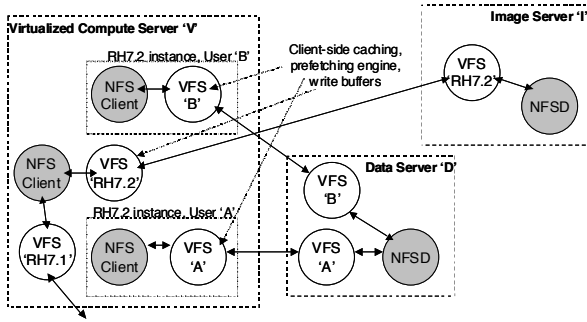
Virtualized Compute Server 'V'

RH7.2 instance, User 'B'

NFS Client

VFS 'B'

Client-side caching, prefetching engine, write buffers

Image Server 'I'

VFS 'RH7.2'

NFSD

NFS Client

VFS 'RH7.2'

Data Server 'D'

VFS 'B'

RH7.2 instance, User 'A'

VFS 'RH7.1'

NFS Client

VFS 'A'

VFS 'A'

NFSD